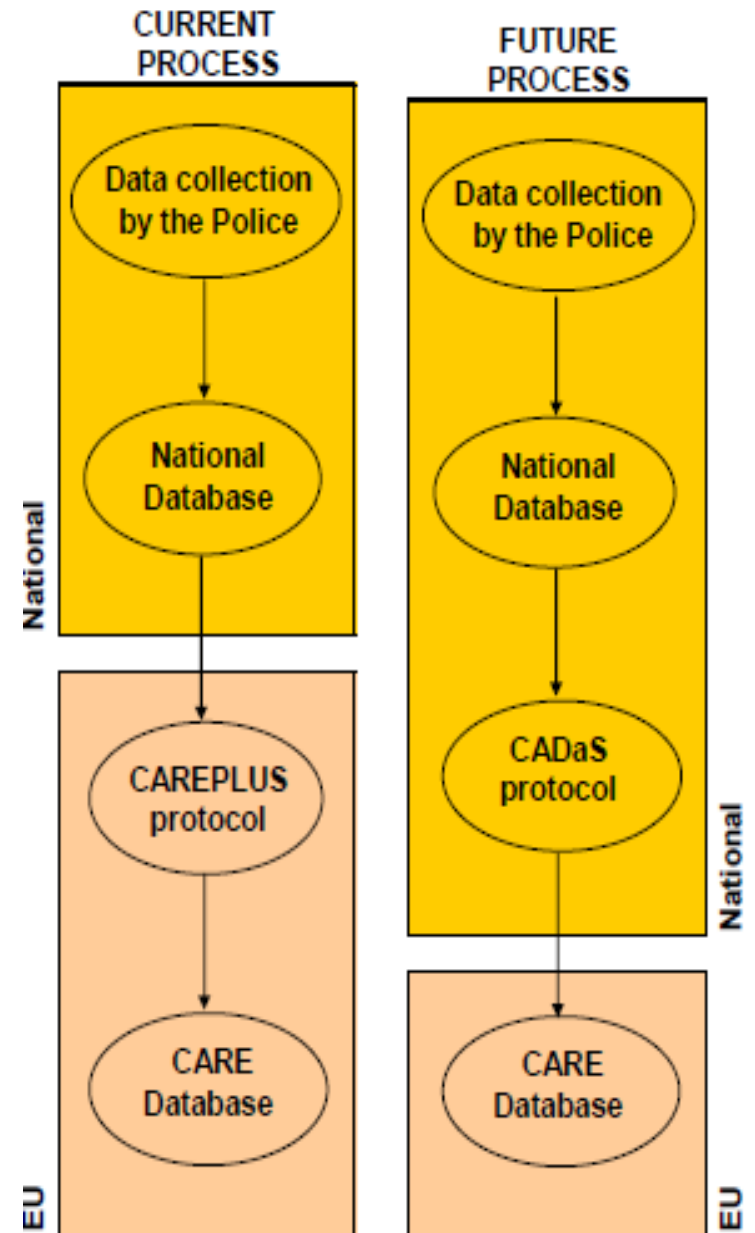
CURRENT PROCESS

Data collection by the Police

National Database

National

CAREPLUS protocol

CARE Database

EU

FUTURE PROCESS

Data collection by the Police

National Database

CADaS protocol

National

CARE Database

EU